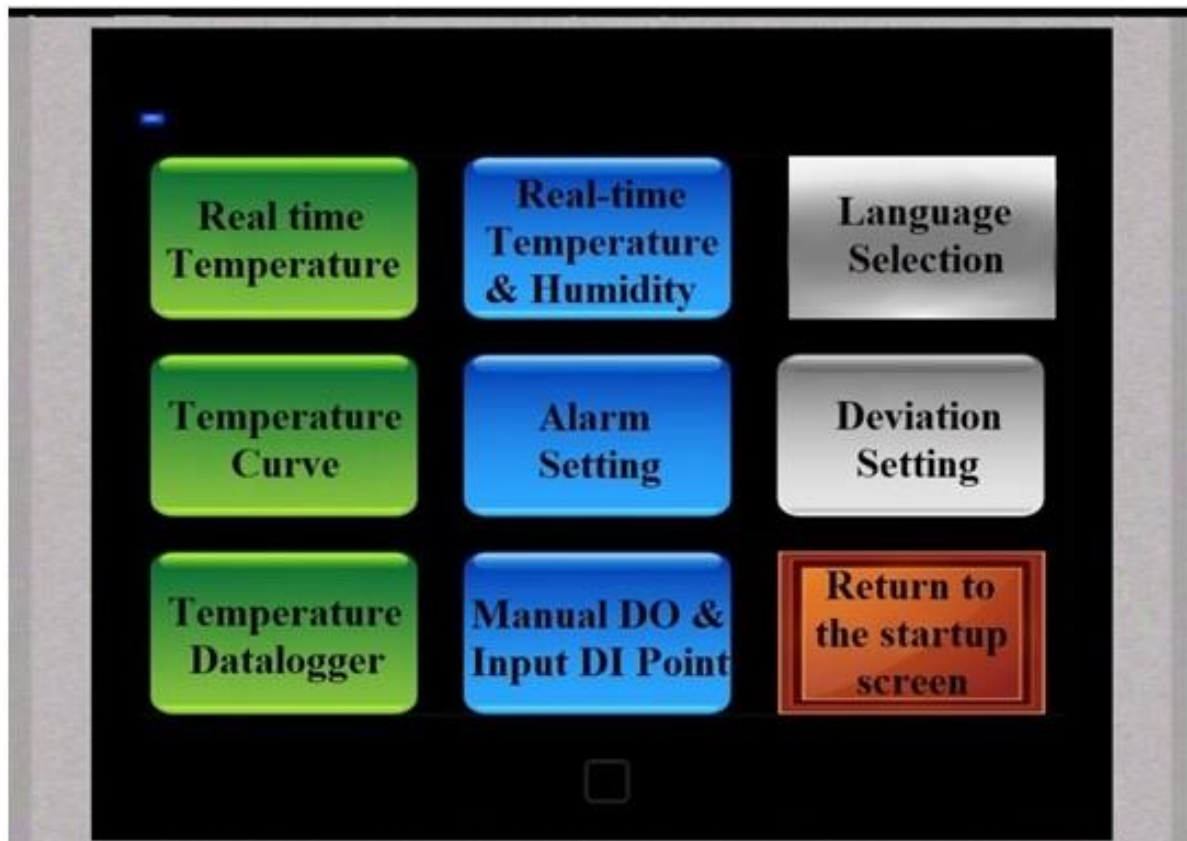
Real time Temperature

Real-time Temperature & Humidity

Language Selection

Temperature Curve

Alarm Setting

Deviation Setting

Temperature Datalogger

Manual DO & Input DI Point

Return to the startup screen